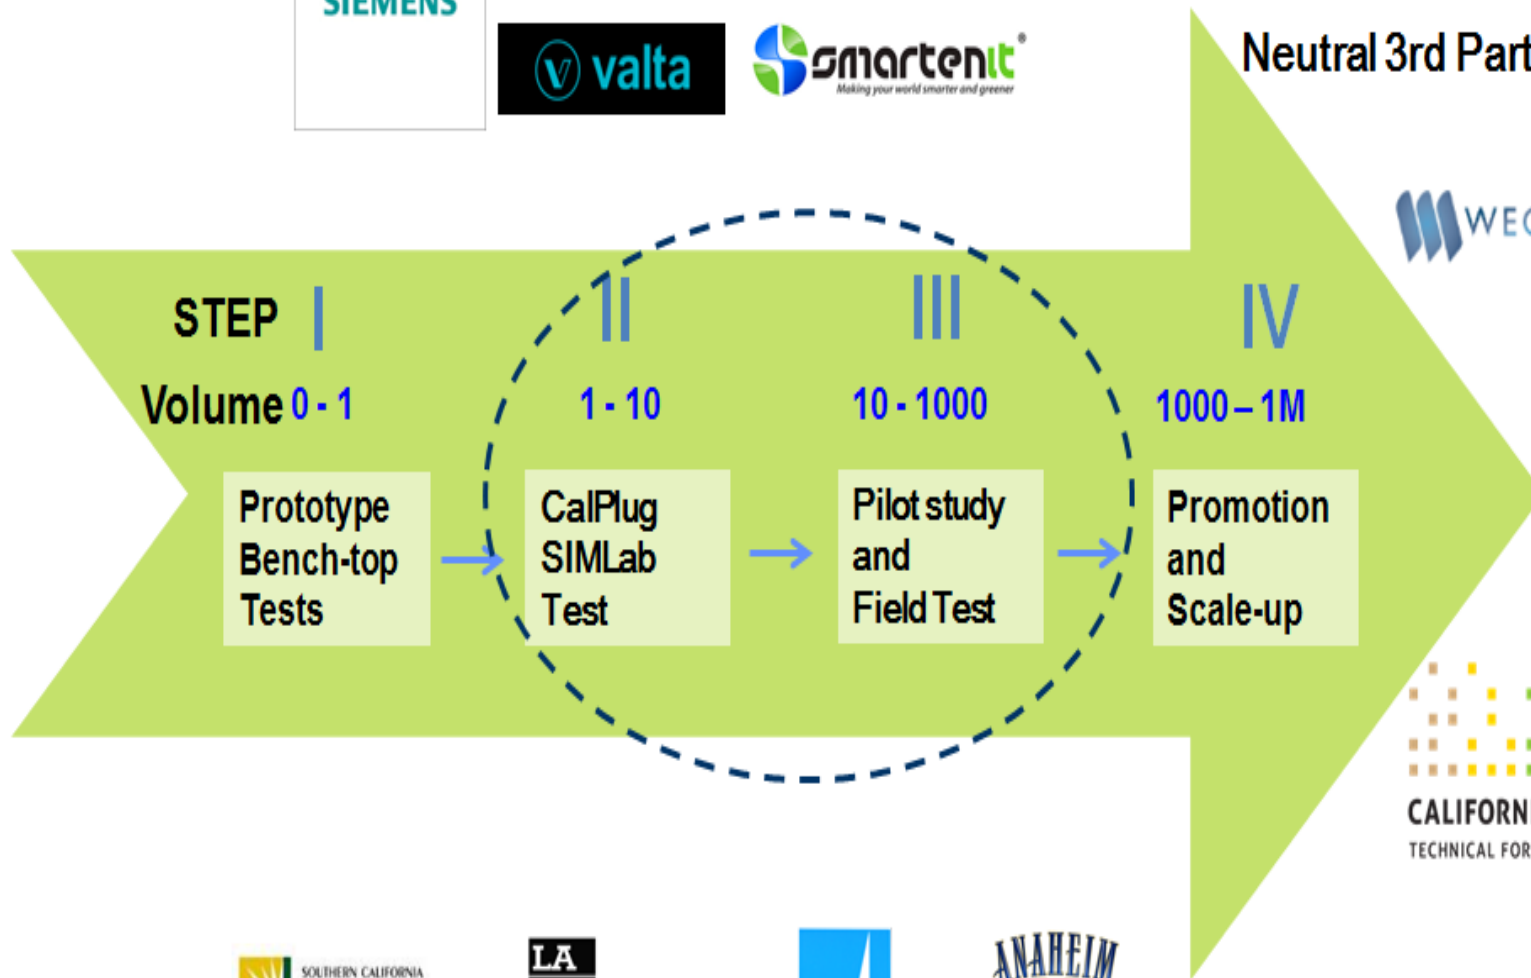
SIEMENS

valta

smartenit
Making your world smarter and greener

Neutral 3rd Part

WEC

STEP I

Volume 0 - 1

II

1 - 10

III

10 - 1000

IV

1000 – 1M

Prototype Bench-top Tests

CalPlug SIMLab Test

Pilot study and Field Test

Promotion and Scale-up

CALIFORN
TECHNICAL FOR

SOUTHERN CALIFORNIA

LA

ANAHEIM